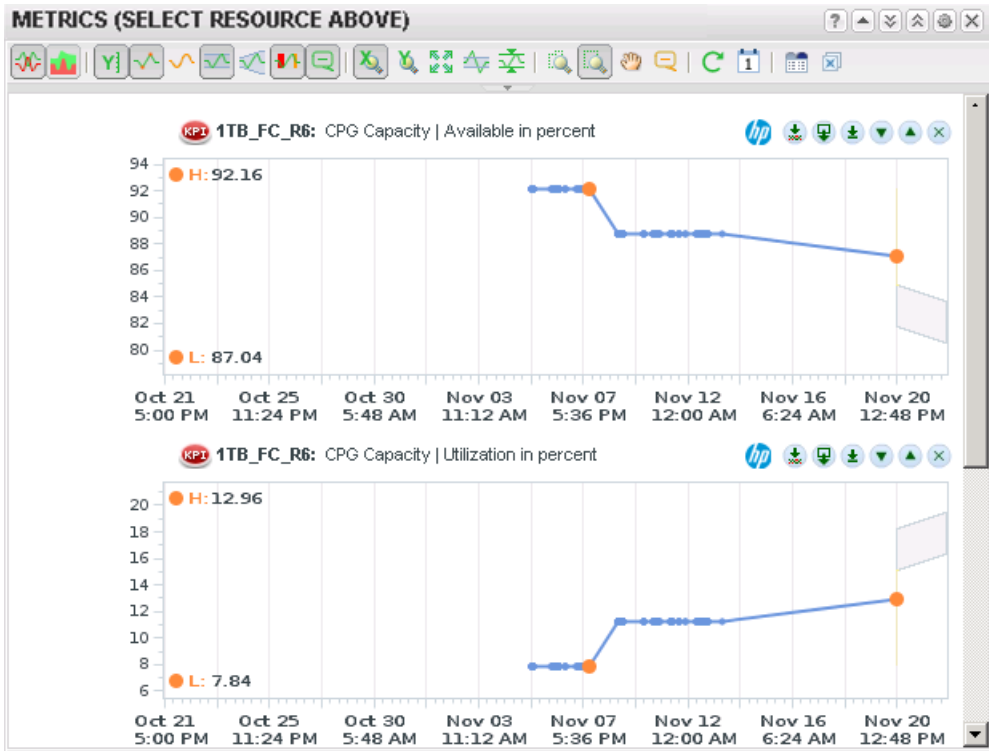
METRICS (SELECT RESOURCE ABOVE)

KPI 1TB_FC_R6: CPG Capacity | Available in percent

H: 92.16
L: 87.04

94
92
90
88
86
84
82
80

Oct 21 5:00 PM
Oct 25 11:24 PM
Oct 30 5:48 AM
Nov 03 11:12 AM
Nov 07 5:36 PM
Nov 12 12:00 AM
Nov 16 6:24 AM
Nov 20 12:48 PM

KPI 1TB_FC_R6: CPG Capacity | Utilization in percent

H: 12.96
L: 7.84

20
18
16
14
12
10
8
6

Oct 21 5:00 PM
Oct 25 11:24 PM
Oct 30 5:48 AM
Nov 03 11:12 AM
Nov 07 5:36 PM
Nov 12 12:00 AM
Nov 16 6:24 AM
Nov 20 12:48 PM